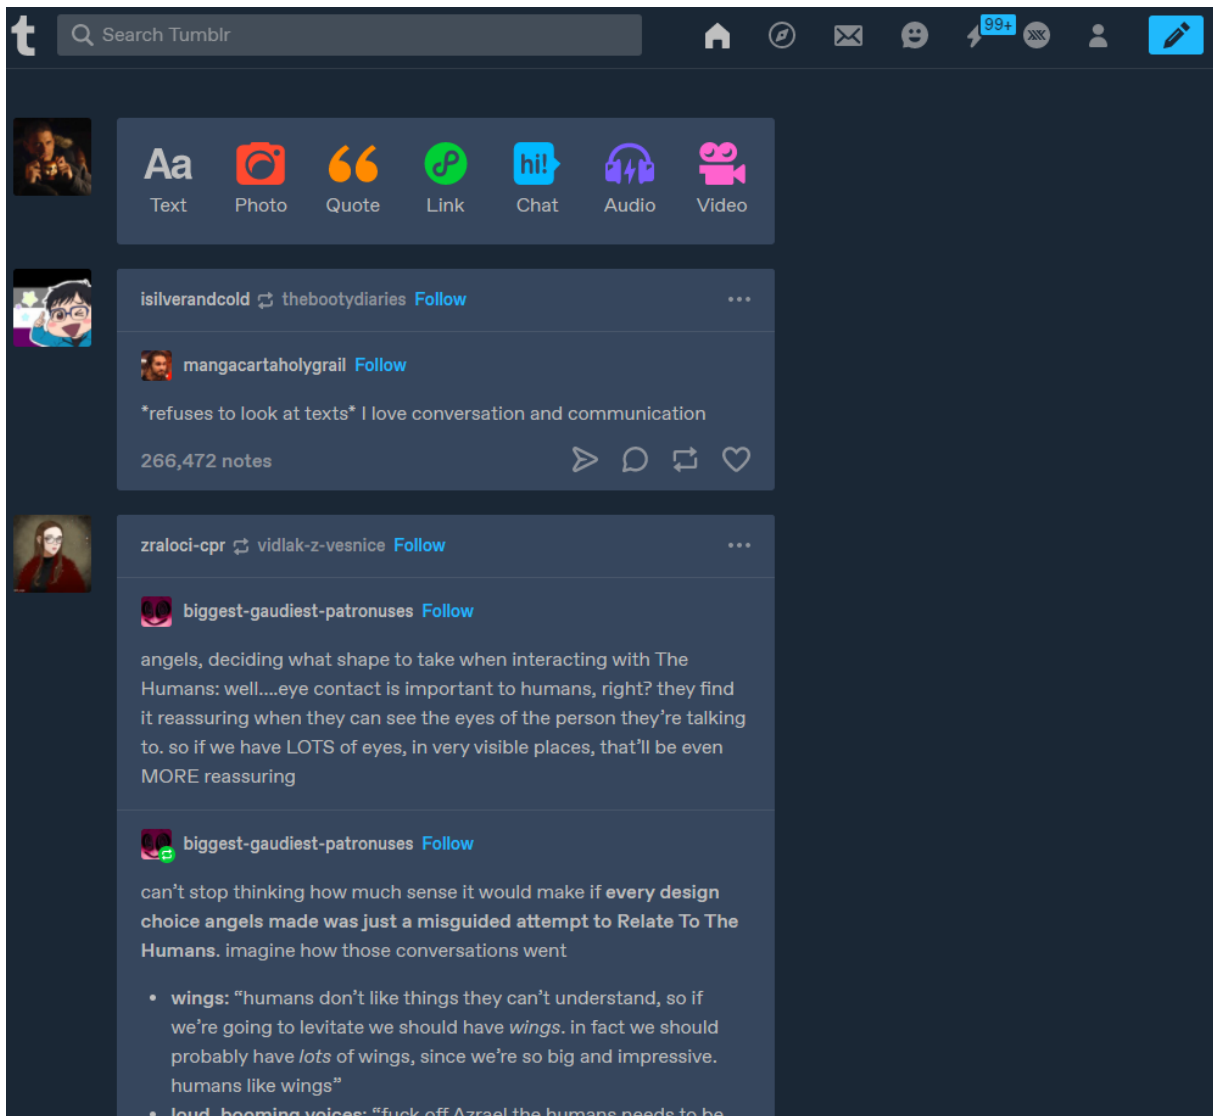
t Search Tumblr

99+

Aa Text Photo Quote Link Chat Audio Video

isilverandcold thebootydiaries Follow

mangacartaholygrail Follow

*refuses to look at texts* I love conversation and communication

266,472 notes

zraloci-cpr vidlak-z-vesnice Follow

biggest-gaudiest-patronuses Follow

angels, deciding what shape to take when interacting with The Humans: well....eye contact is important to humans, right? they find it reassuring when they can see the eyes of the person they're talking to. so if we have LOTS of eyes, in very visible places, that'll be even MORE reassuring

biggest-gaudiest-patronuses Follow

can't stop thinking how much sense it would make if **every design choice angels made was just a misguided attempt to Relate To The Humans**. imagine how those conversations went

• **wings:** "humans don't like things they can't understand, so if we're going to levitate we should have *wings*. in fact we should probably have *lots* of wings, since we're so big and impressive. humans like wings"

• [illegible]